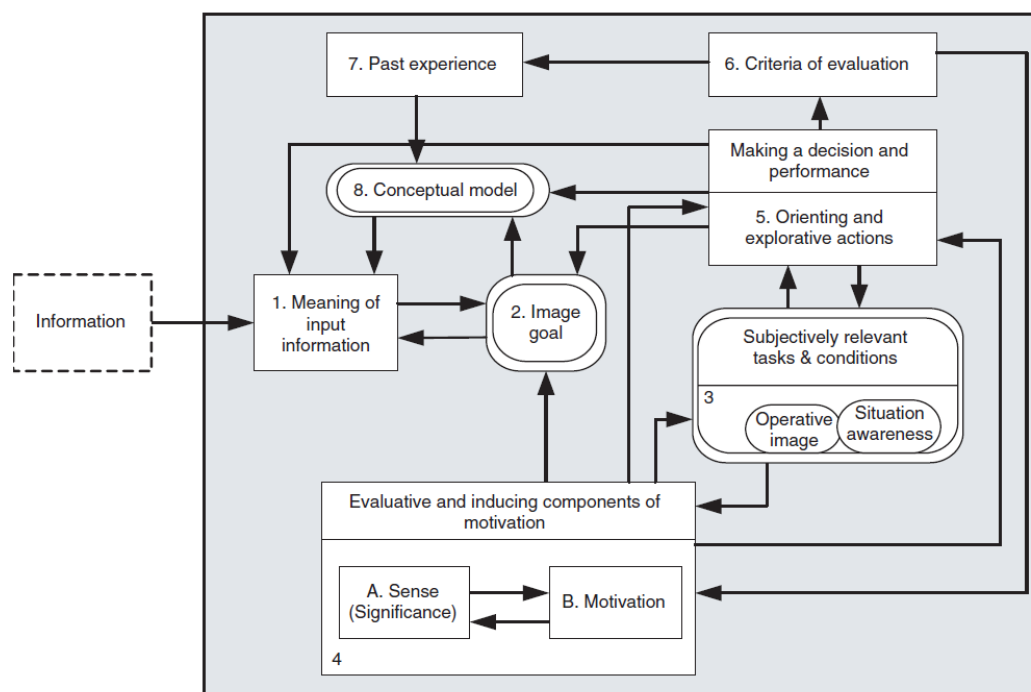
7. Past experience

6. Criteria of evaluation

Making a decision and performance

8. Conceptual model

5. Orienting and explorative actions

Information

1. Meaning of input information

2. Image goal

Subjectively relevant tasks & conditions

3

Operative image

Situation awareness

Evaluative and inducing components of motivation

A. Sense (Significance)

B. Motivation

4